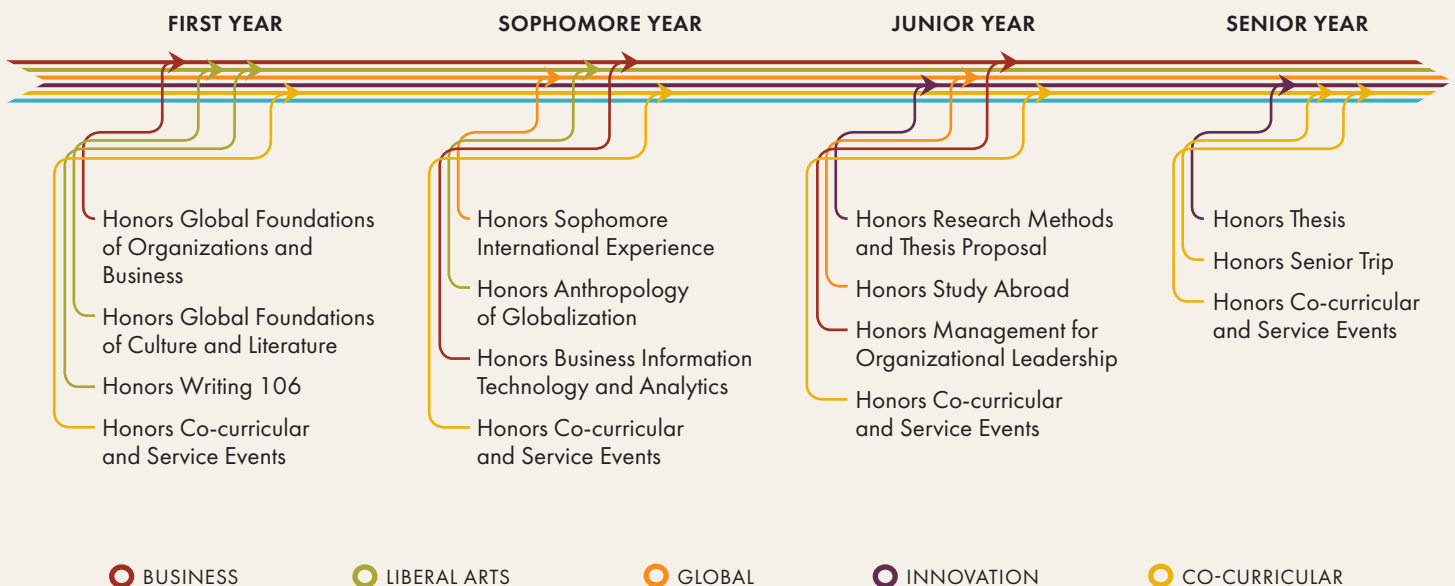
FIRST YEAR

Honors Global Foundations of Organizations and Business

Honors Global Foundations of Culture and Literature

Honors Writing 106

Honors Co-curricular and Service Events

SOPHOMORE YEAR

Honors Sophomore International Experience

Honors Anthropology of Globalization

Honors Business Information Technology and Analytics

Honors Co-curricular and Service Events

JUNIOR YEAR

Honors Research Methods and Thesis Proposal

Honors Study Abroad

Honors Management for Organizational Leadership

Honors Co-curricular and Service Events

SENIOR YEAR

Honors Thesis

Honors Senior Trip

Honors Co-curricular and Service Events

BUSINESS

LIBERAL ARTS

GLOBAL

INNOVATION

CO-CURRICULAR